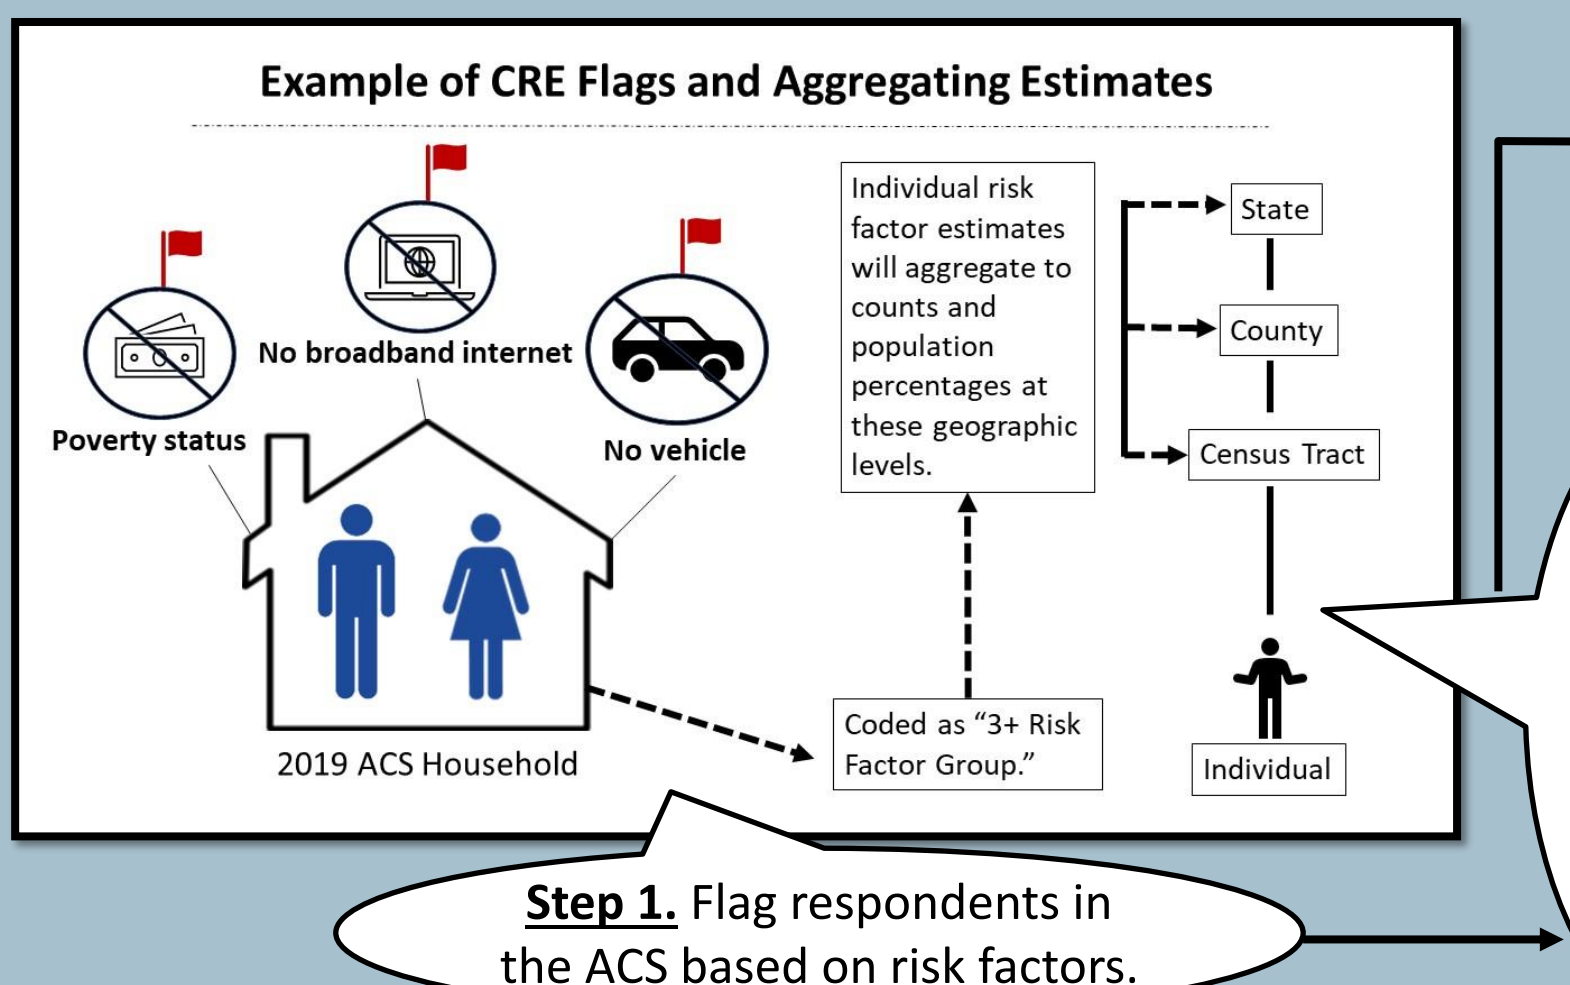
Example of CRE Flags and Aggregating Estimates

No broadband internet

Poverty status

No vehicle

2019 ACS Household

Individual risk factor estimates will aggregate to counts and population percentages at these geographic levels.

Coded as "3+ Risk Factor Group."

State

County

Census Tract

Individual

**Step 1.** Flag respondents in the ACS based on risk factors.